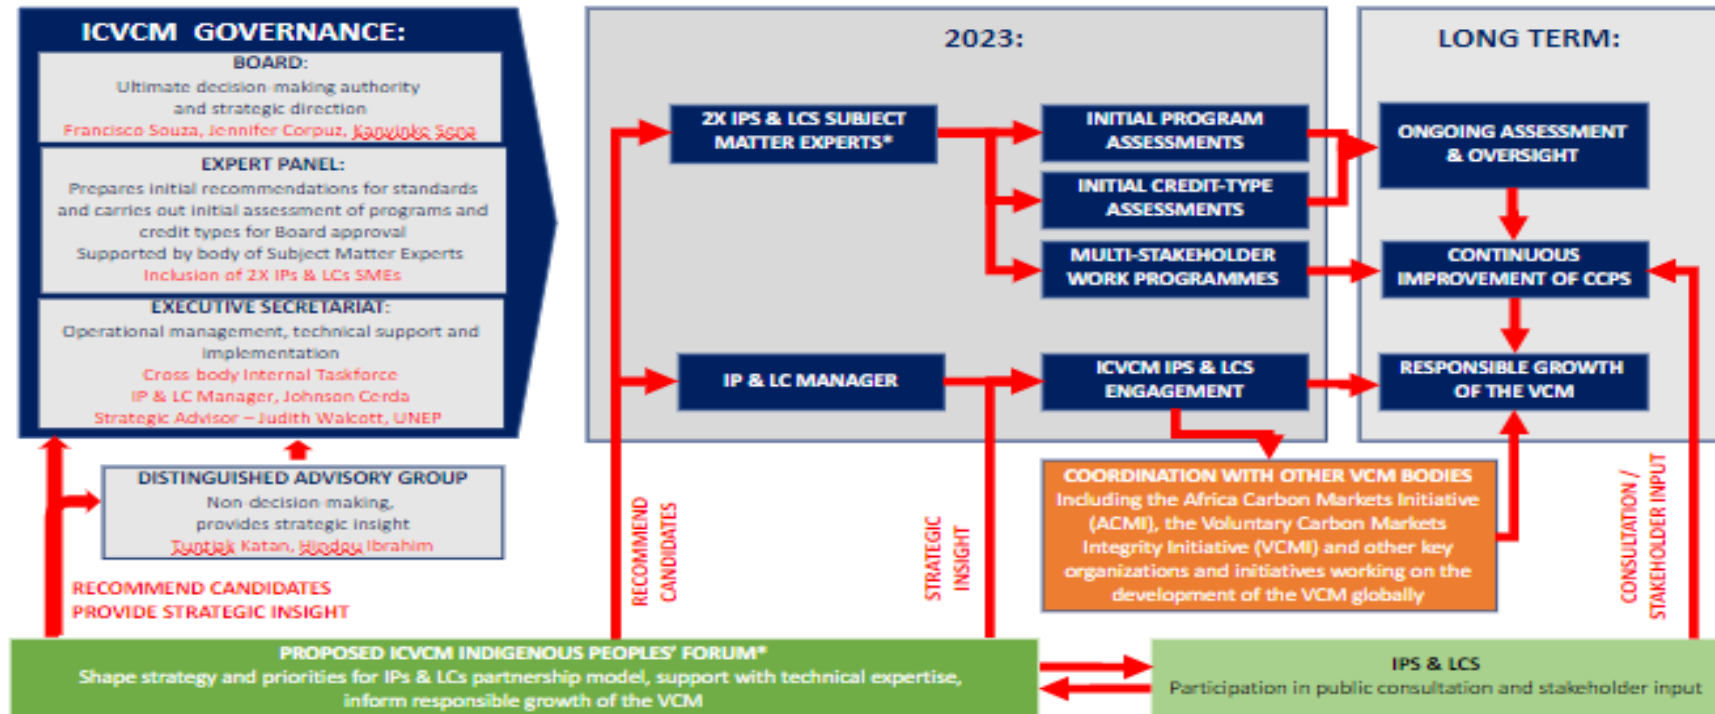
ICVCM GOVERNANCE:

BOARD:
Ultimate decision-making authority and strategic direction
Francisco Souza, Jennifer Corpuz, Kanyinke Sena

EXPERT PANEL:
Prepares initial recommendations for standards and carries out initial assessment of programs and credit types for Board approval
Supported by body of Subject Matter Experts
Inclusion of 2X IPs & LCs SMEs

EXECUTIVE SECRETARIAT:
Operational management, technical support and implementation
Cross body Internal Taskforce
IP & LC Manager, Johnson Cerda
Strategic Advisor – Judith Walcott, UNEP

DISTINGUISHED ADVISORY GROUP
Non decision making, provides strategic insight
Tuntiak Katan, Hindou Ibrahim

RECOMMEND CANDIDATES
PROVIDE STRATEGIC INSIGHT

2023:

2X IPS & LCS SUBJECT MATTER EXPERTS*

INITIAL PROGRAM ASSESSMENTS

INITIAL CREDIT-TYPE ASSESSMENTS

MULTI-STAKEHOLDER WORK PROGRAMMES

IP & LC MANAGER

ICVCM IPS & LCS ENGAGEMENT

LONG TERM:

ONGOING ASSESSMENT & OVERSIGHT

CONTINUOUS IMPROVEMENT OF CCPS

RESPONSIBLE GROWTH OF THE VCM

COORDINATION WITH OTHER VCM BODIES
Including the Africa Carbon Markets Initiative (ACMI), the Voluntary Carbon Markets Integrity Initiative (VCMI) and other key organizations and initiatives working on the development of the VCM globally

RECOMMEND CANDIDATES

STRATEGIC INSIGHT

CONSULTATION / STAKEHOLDER INPUT

PROPOSED ICVCM INDIGENOUS PEOPLES' FORUM*
Shape strategy and priorities for IPs & LCs partnership model, support with technical expertise, inform responsible growth of the VCM

IPS & LCS
Participation in public consultation and stakeholder input